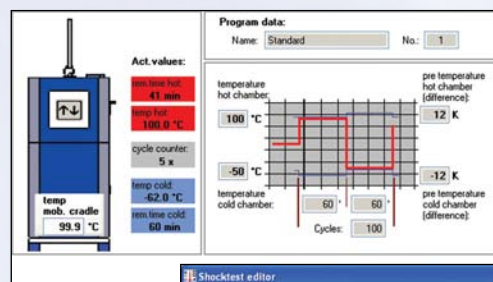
Act.values:

rem.time hot: 41 min

temp hot: 100.0 °C

cycle counter: 5 x

temp cold: -62.0 °C

rem.time cold: 60 min

temp mob. cradle

99.9 °C

Program data:

Name: Standard

No.: 1

temperature hot chamber:

100 °C

-50 °C

temperature cold chamber:

pre temperature hot chamber [difference]:

12 K

-12 K

pre temperature cold chamber [difference]:

60 '

60 '

Cycles: 100

Shocktest editor